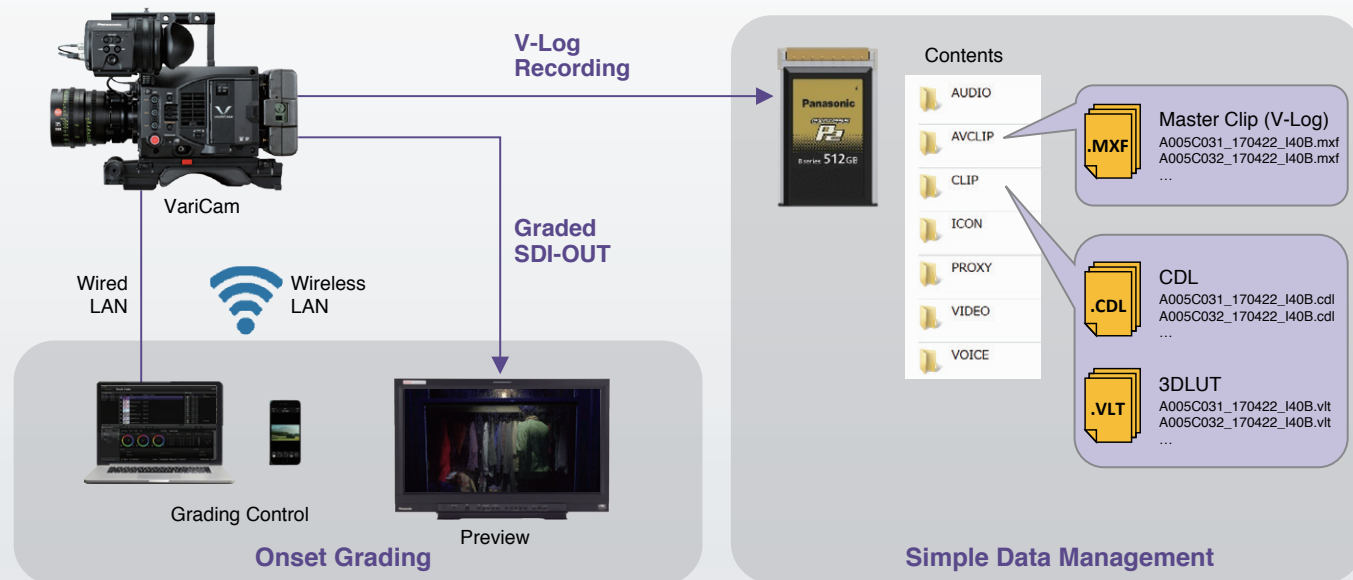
V-Log Recording

VariCam

Graded SDI-OUT

Wired LAN

Wireless LAN

Grading Control

Preview

Onset Grading

Panasonic
P2
B series 512GB

Contents

AUDIO
AVCLIP
CLIP
ICON
PROXY
VIDEO
VOICE

.MXF
Master Clip (V-Log)
A005C031_170422_I40B.mxf
A005C032_170422_I40B.mxf
…

.CDL
CDL
A005C031_170422_I40B.cdl
A005C032_170422_I40B.cdl
…

.VLT
3DLUT
A005C031_170422_I40B.vlt
A005C032_170422_I40B.vlt
…

Simple Data Management